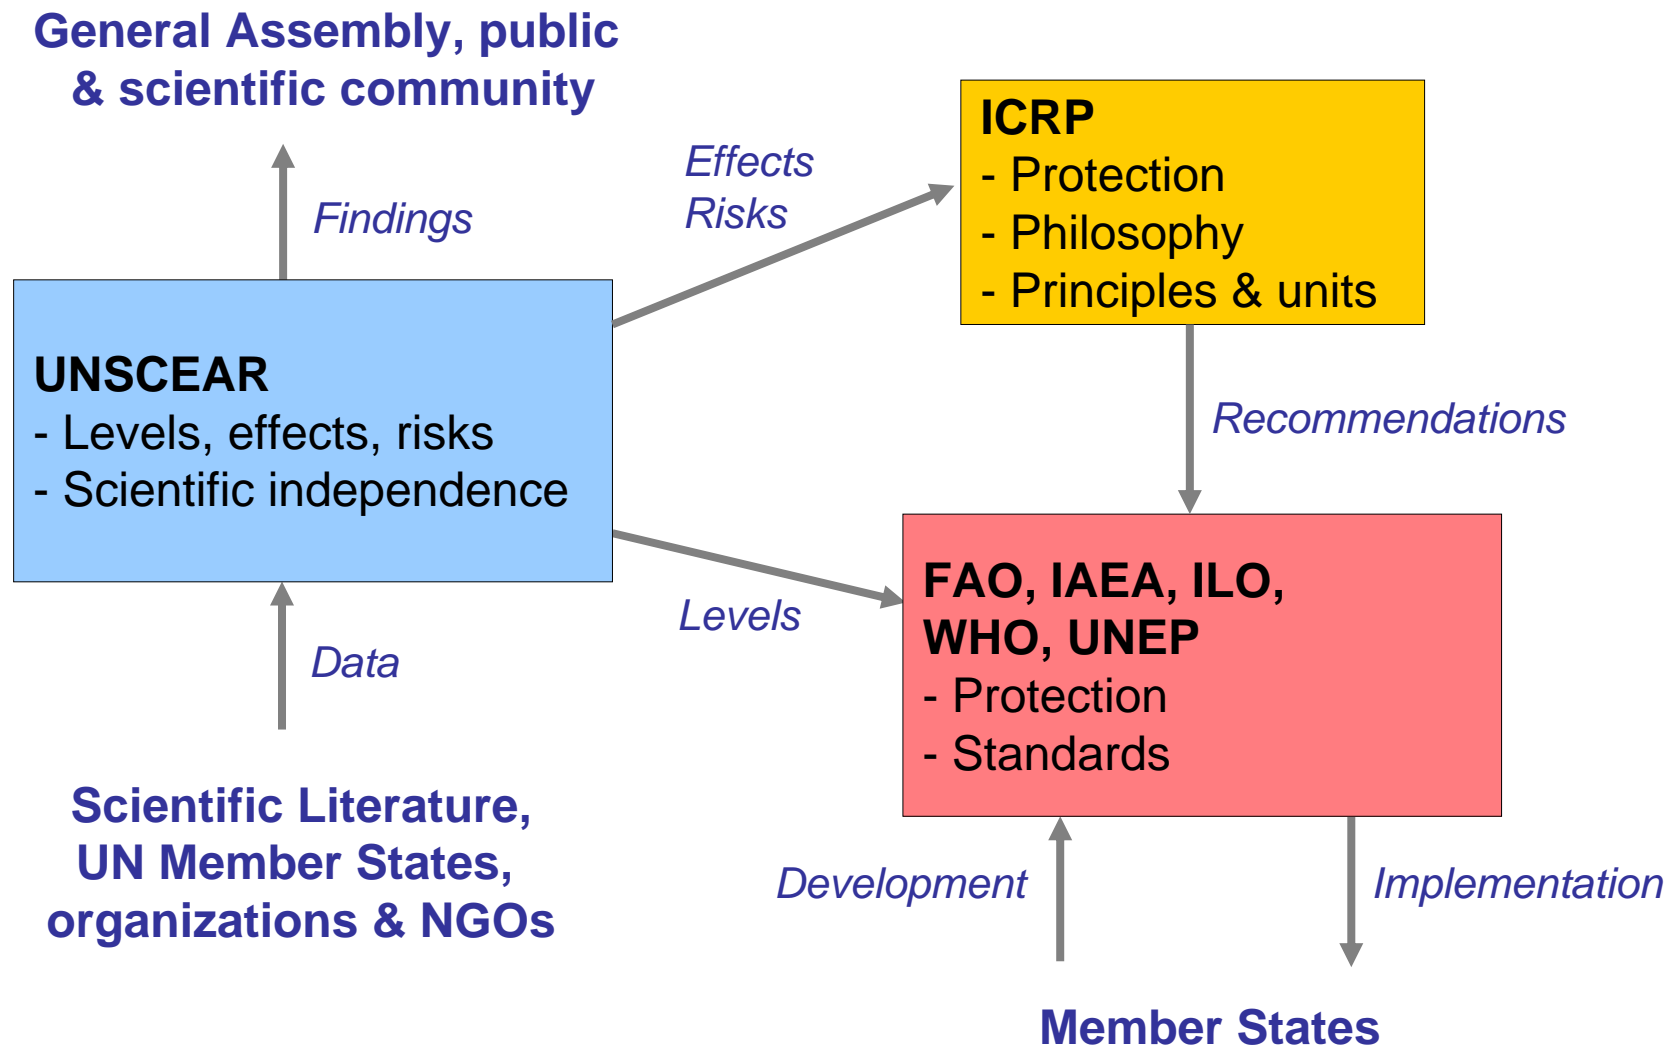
General Assembly, public & scientific community

Findings

Effects
Risks

ICRP
- Protection
- Philosophy
- Principles & units

UNSCEAR
- Levels, effects, risks
- Scientific independence

Recommendations

Levels

FAO, IAEA, ILO, WHO, UNEP
- Protection
- Standards

Data

Scientific Literature, UN Member States, organizations & NGOs

Development

Implementation

Member States